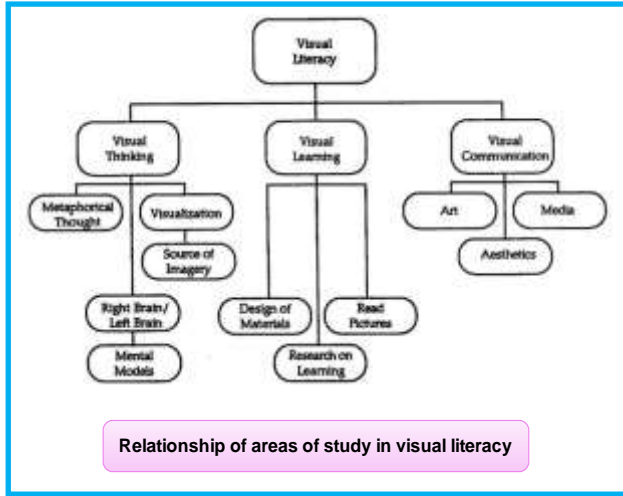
Visual Literacy

Visual Thinking

Visual Learning

Visual Communication

Metaphorical Thought

Visualization

Source of Imagery

Right Brain/ Left Brain

Mental Models

Design of Materials

Read Pictures

Research on Learning

Art

Media

Aesthetics

Relationship of areas of study in visual literacy